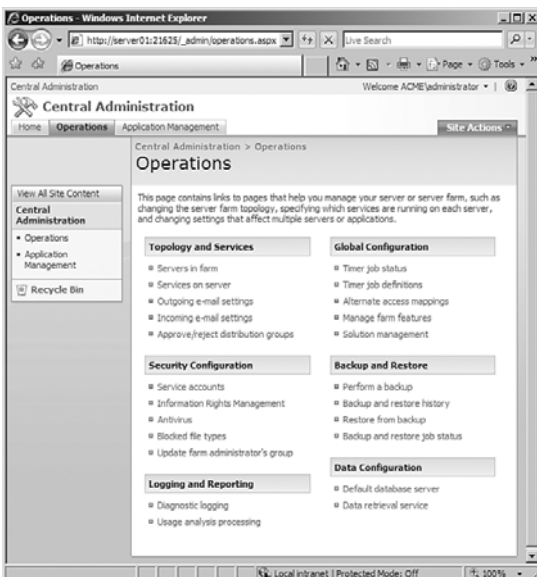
Operations - Windows Internet Explorer

http://server01:21625/_admin/operations.aspx

Live Search

Operations

Page · Tools ·

Central Administration

Welcome ACME\administrator ·

Central Administration

Home | Operations | Application Management

Site Actions

Central Administration > Operations

Operations

View All Site Content

Central Administration

- Operations
- Application Management

Recycle Bin

This page contains links to pages that help you manage your server or server farm, such as changing the server farm topology, specifying which services are running on each server, and changing settings that affect multiple servers or applications.

Topology and Services

- Servers in farm
- Services on server
- Outgoing e-mail settings
- Incoming e-mail settings
- Approve/reject distribution groups

Security Configuration

- Service accounts
- Information Rights Management
- Antivirus
- Blocked file types
- Update farm administrator's group

Logging and Reporting

- Diagnostic logging
- Usage analysis processing

Global Configuration

- Timer job status
- Timer job definitions
- Alternate access mappings
- Manage farm features
- Solution management

Backup and Restore

- Perform a backup
- Backup and restore history
- Restore from backup
- Backup and restore job status

Data Configuration

- Default database server
- Data retrieval service

Local intranet | Protected Mode: Off

100%